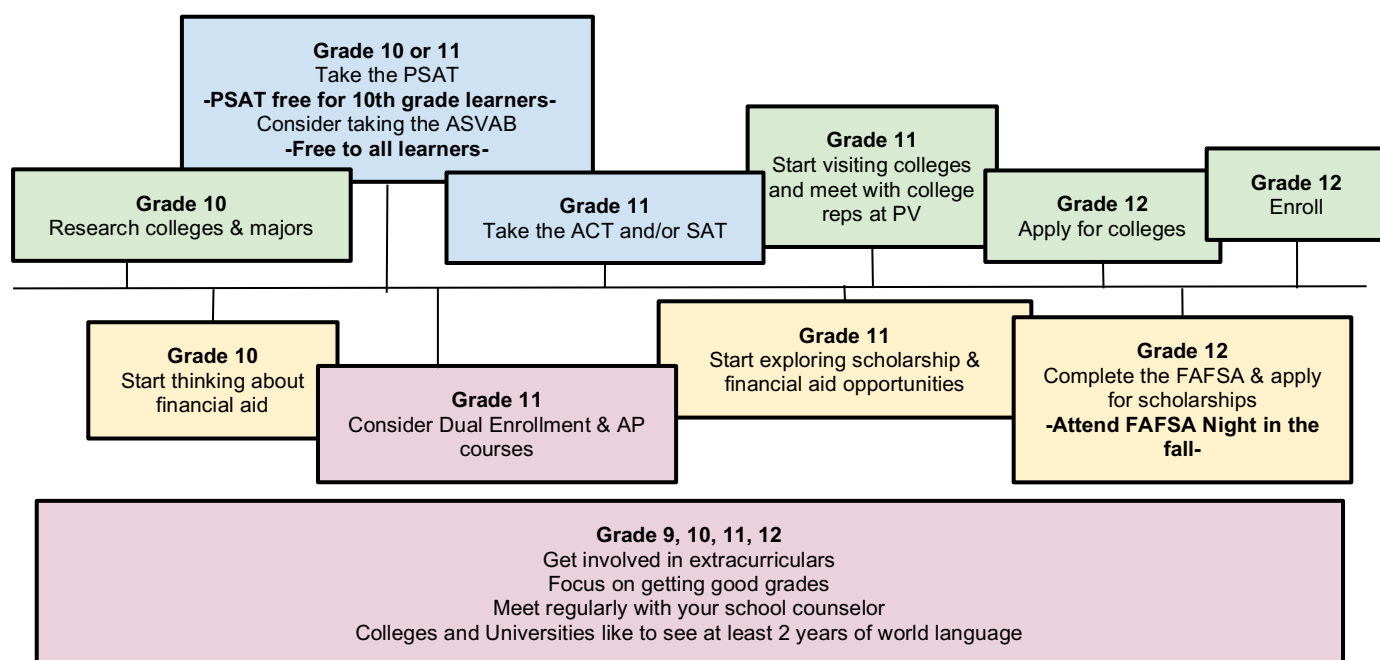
Grade 10 or 11
Take the PSAT
-PSAT free for 10th grade learners-
Consider taking the ASVAB
-Free to all learners-

Grade 10
Research colleges & majors

Grade 11
Take the ACT and/or SAT

Grade 11
Start visiting colleges and meet with college reps at PV

Grade 12
Apply for colleges

Grade 12
Enroll

Grade 10
Start thinking about financial aid

Grade 11
Consider Dual Enrollment & AP courses

Grade 11
Start exploring scholarship & financial aid opportunities

Grade 12
Complete the FAFSA & apply for scholarships
-Attend FAFSA Night in the fall-

Grade 9, 10, 11, 12
Get involved in extracurriculars
Focus on getting good grades
Meet regularly with your school counselor
Colleges and Universities like to see at least 2 years of world language